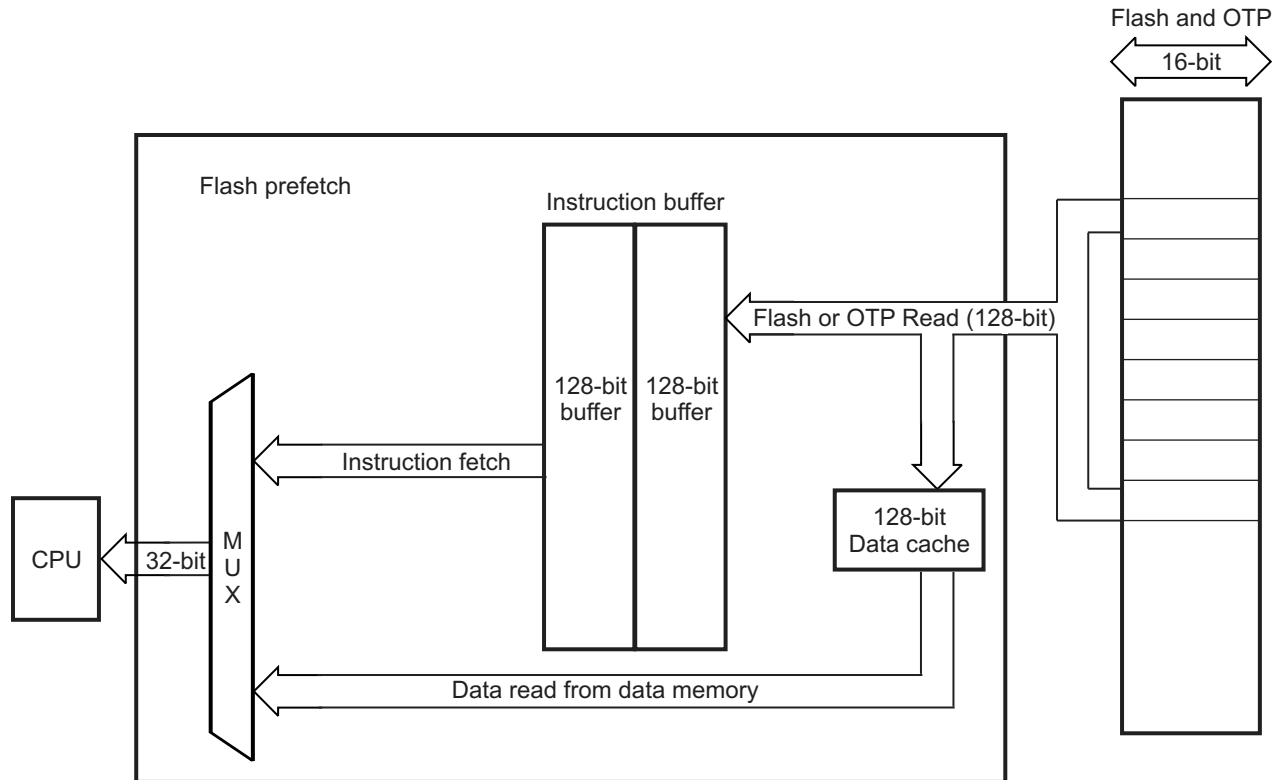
Flash and OTP

16-bit

Flash prefetch

Instruction buffer

128-bit buffer

128-bit buffer

Flash or OTP Read (128-bit)

Instruction fetch

128-bit Data cache

CPU

32-bit

M
U
X

Data read from data memory